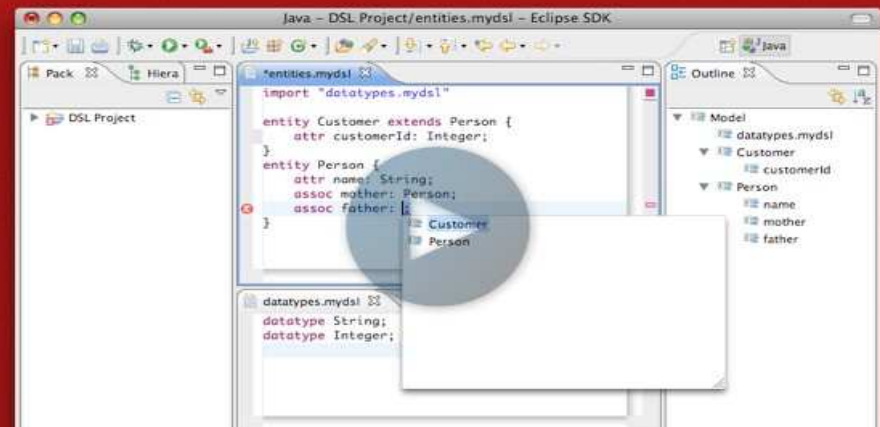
Java – DSL Project/entities.mydsl – Eclipse SDK

Java

Pack
Hiera
DSL Project

*entities.mydsl
import "datatypes.mydsl"

entity Customer extends Person {
attr customerId: Integer;
}
entity Person {
attr name: String;
assoc mother: Person;
assoc father: |
}

Customer
Person

datatypes.mydsl
datatype String;
datatype Integer;

Outline
Model
datatypes.mydsl
Customer
customerId
Person
name
mother
father